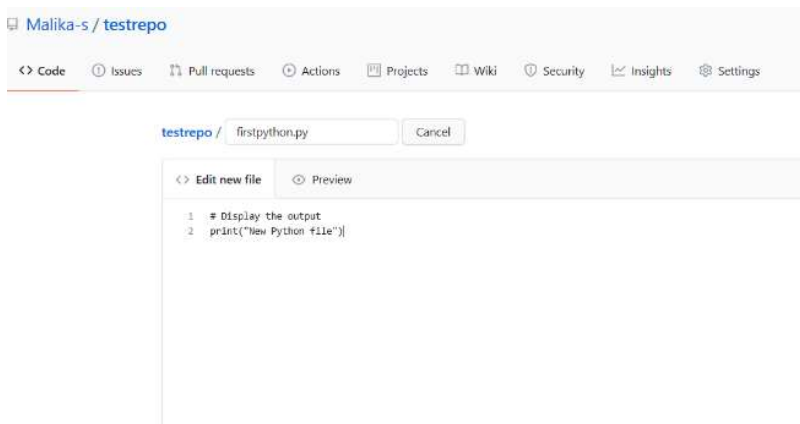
Malika-s / testrepo

<> Code Issues Pull requests Actions Projects Wiki Security Insights Settings

testrepo / firstpython.py Cancel

<> Edit new file Preview

1 # Display the output
2 print("New Python file")